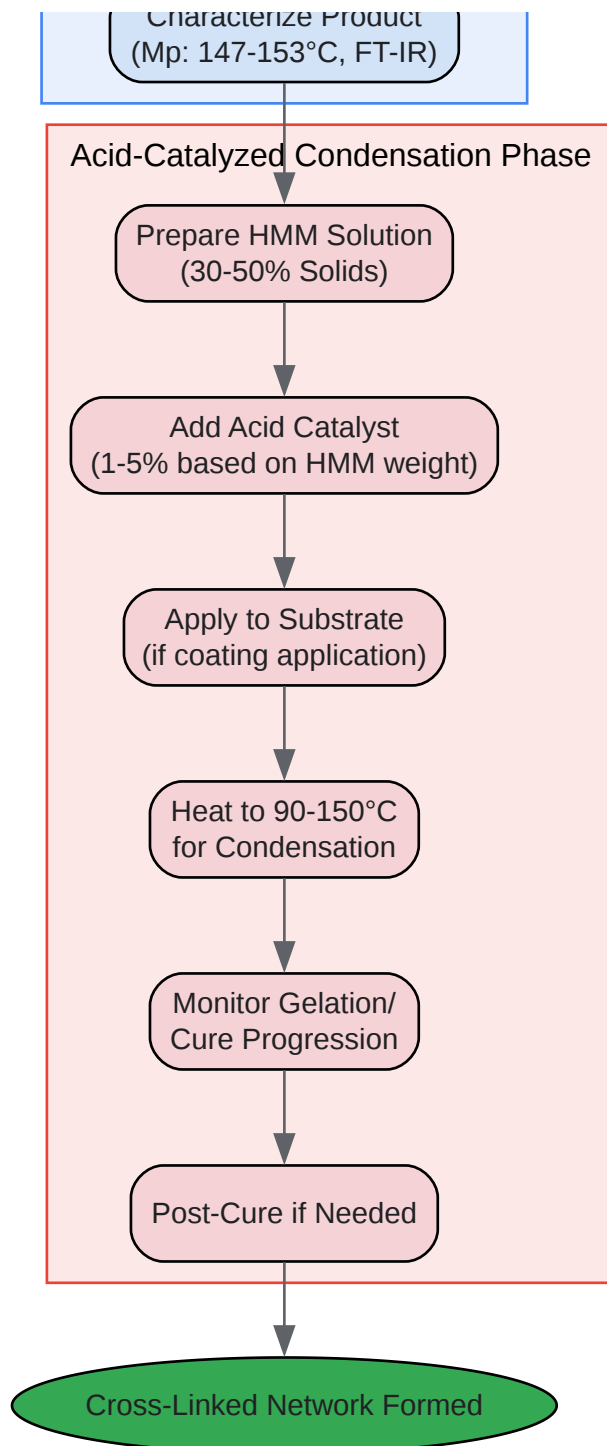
Characterize Product
(Mp: 147-153°C, FT-IR)

Acid-Catalyzed Condensation Phase

Prepare HMM Solution
(30-50% Solids)

Add Acid Catalyst
(1-5% based on HMM weight)

Apply to Substrate
(if coating application)

Heat to 90-150°C
for Condensation

Monitor Gelation/
Cure Progression

Post-Cure if Needed

Cross-Linked Network Formed